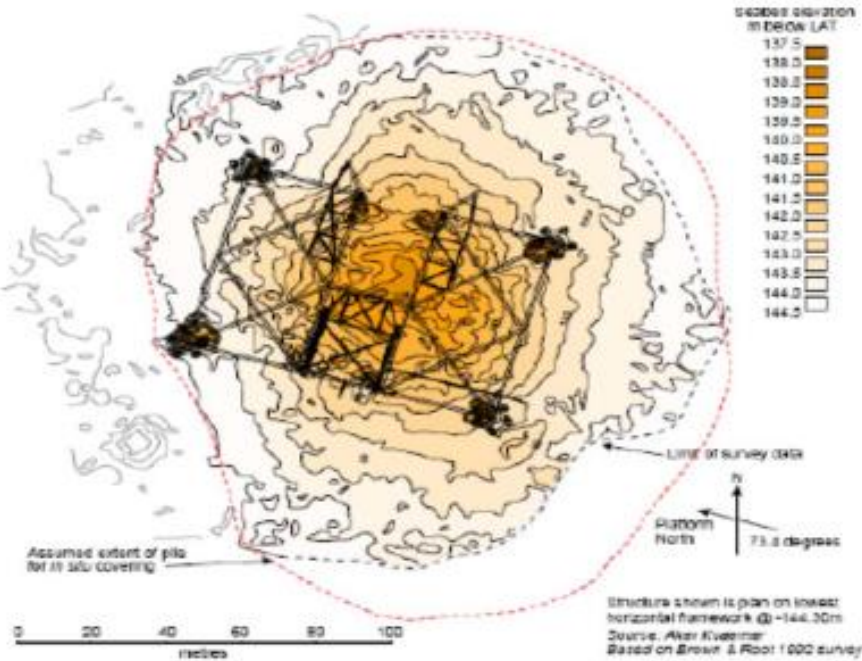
Seabed elevation m below LAT

137.5
138.0
138.5
139.0
139.5
140.0
140.5
141.0
141.5
142.0
142.5
143.0
143.5
144.0
144.5

Limit of survey data

N

Platform North

73.8 degrees

Assumed extent of pile for in situ covering

0 20 40 60 80 100
metres

Structure shown is plan on lowest horizontal framework @ -144.30m
Source: Aker Kvaerner
Based on Brown & Root 1990 survey